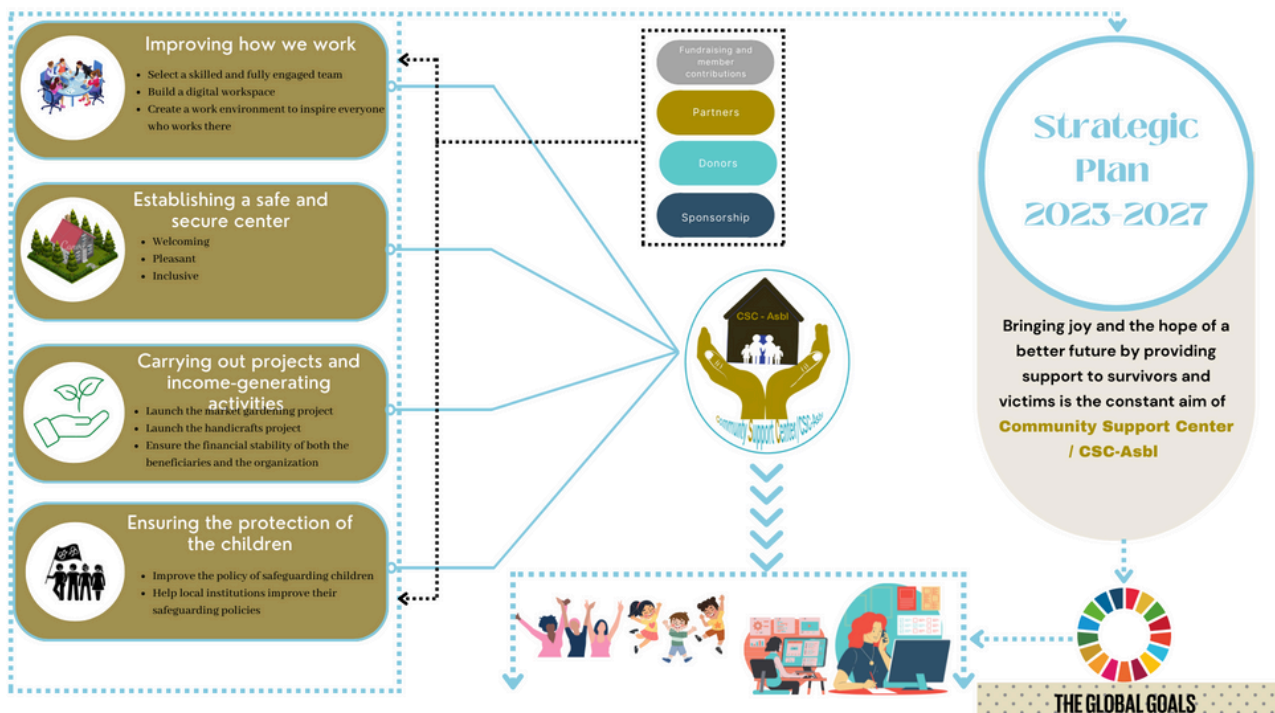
Improving how we work

- Select a skilled and fully engaged team
- Build a digital workspace
- Create a work environment to inspire everyone who works there

Establishing a safe and secure center

- Welcoming
- Pleasant
- Inclusive

Carrying out projects and income-generating activities

- Launch the market gardening project
- Launch the handicrafts project
- Ensure the financial stability of both the beneficiaries and the organization

Ensuring the protection of the children

- Improve the policy of safeguarding children
- Help local institutions improve their safeguarding policies

Fundraising and member contributions

Partners

Donors

Sponsorship

CSC - Asbl

Community Support Center CSC-Asbl

Strategic Plan 2023-2027

Bringing joy and the hope of a better future by providing support to survivors and victims is the constant aim of Community Support Center / CSC-Asbl

THE GLOBAL GOALS